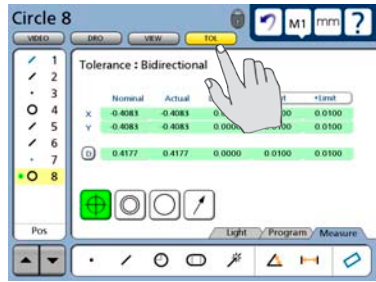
Circle 8

M1 mm ?

VIDEO DRO VIEW TOL

1
2
3
4
5
6
7
8

Pos

Tolerance : Bidirectional

| | Nominal | Actual | | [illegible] | +Limit |
|---|---|---|---|---|---|
| X | -0.4083 | -0.4083 | 0.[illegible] | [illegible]00 | 0.0100 |
| Y | -0.4083 | -0.4083 | 0.0000 | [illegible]00 | 0.0100 |
| D | 0.4177 | 0.4177 | 0.0000 | 0.0100 | 0.0100 |

Light Program Measure